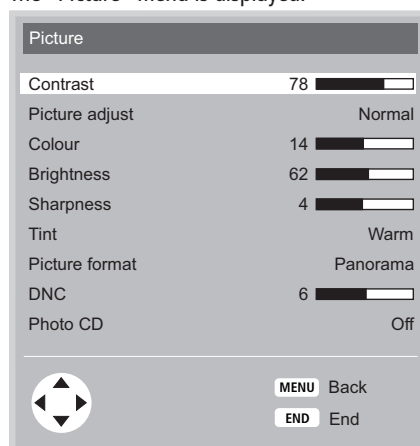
The "Picture" menu is displayed.

Picture

| | |
|---|---|
| Contrast | 78 |
| Picture adjust | Normal |
| Colour | 14 |
| Brightness | 62 |
| Sharpness | 4 |
| Tint | Warm |
| Picture format | Panorama |
| DNC | 6 |
| Photo CD | Off |

MENU Back
END End